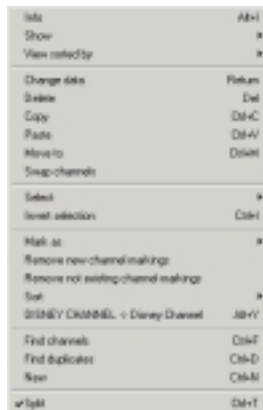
Info Alt+I
Show
View sorted by

Change data Return
Delete Del
Copy Ctrl+C
Paste Ctrl+V
Move to Ctrl+M
Swap channels

Select
Invert selection Ctrl+I

Mark as
Remove new channel markings
Remove not existing channel markings
Sort
DISNEY CHANNEL -> Disney Channel Alt+Y

Find channels Ctrl+F
Find duplicates Ctrl+D
New Ctrl+N

✔ Split Ctrl+T